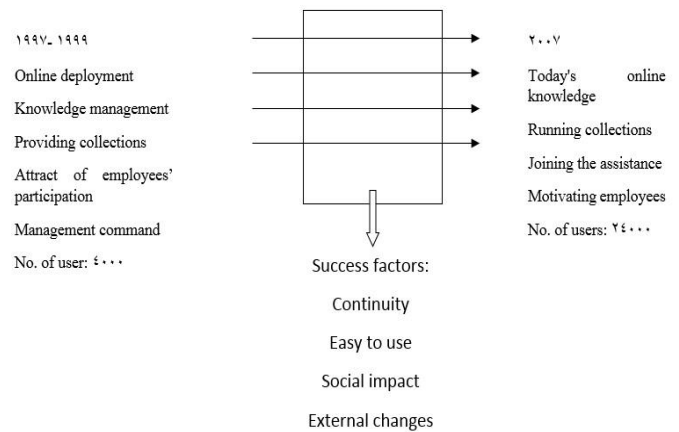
١٩٩٧-١٩٩٩

Online deployment

Knowledge management

Providing collections

Attract of employees' participation

Management command

No. of user: ٤٠٠٠

٢٠٠٧

Today's online knowledge

Running collections

Joining the assistance

Motivating employees

No. of users: ٢٤٠٠٠

Success factors:

Continuity

Easy to use

Social impact

External changes